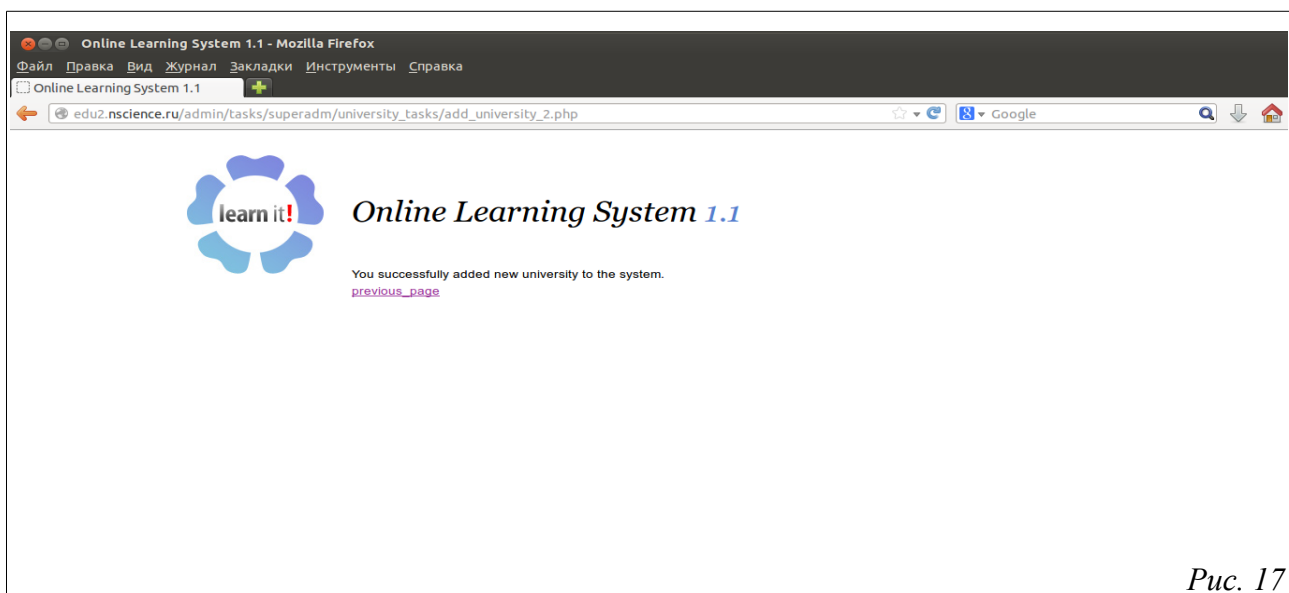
Online Learning System 1.1 - Mozilla Firefox
Файл Правка Вид Журнал Закладки Инструменты Справка
Online Learning System 1.1
edu2.nscience.ru/admin/tasks/superadm/university_tasks/add_university_2.php
Google

learn it!

Online Learning System 1.1

You successfully added new university to the system.
previous_page

Рис. 17